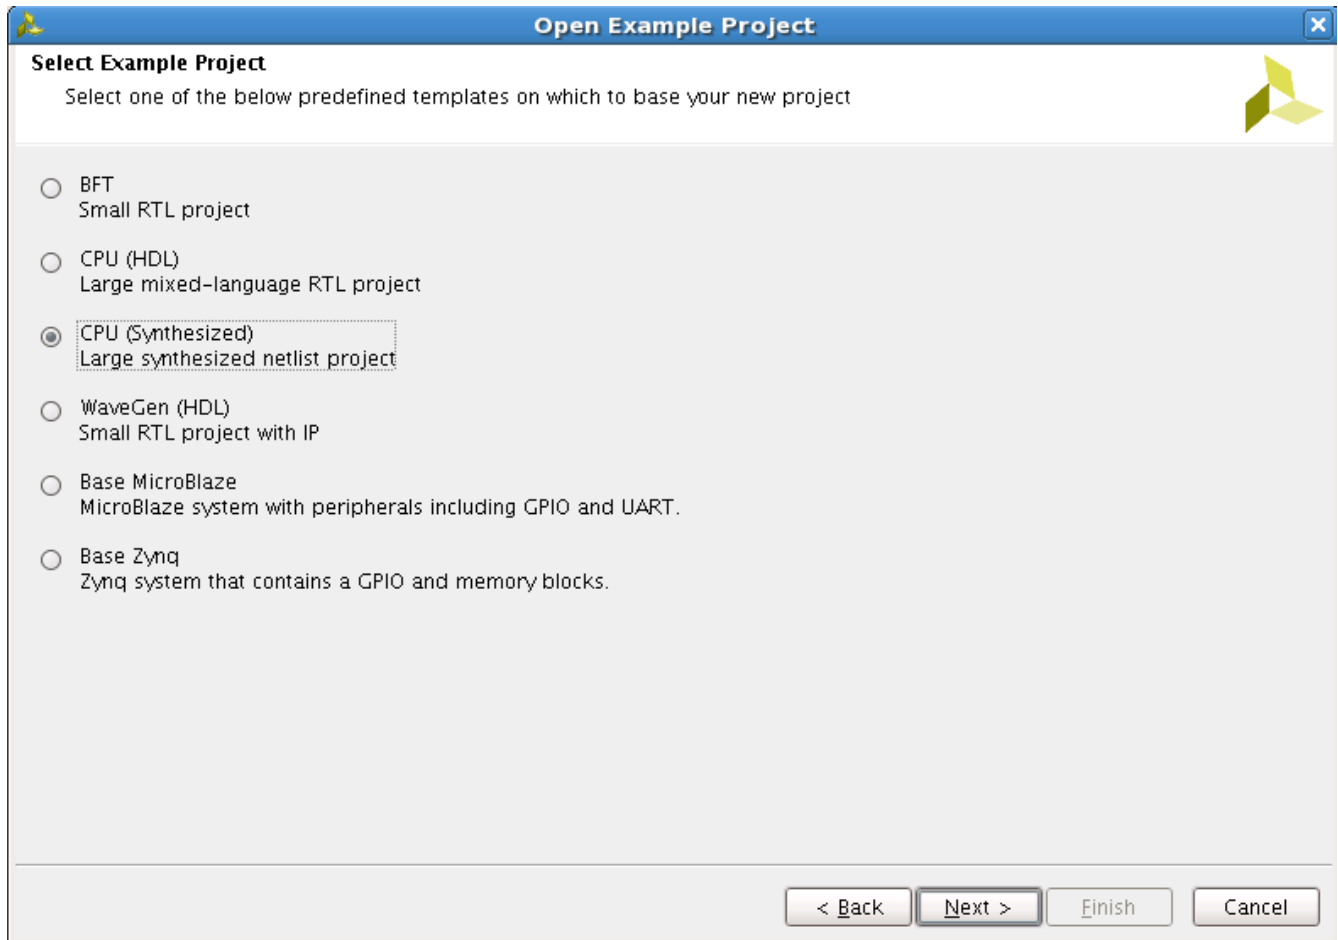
Open Example Project

Select Example Project

Select one of the below predefined templates on which to base your new project

BFT
Small RTL project

CPU (HDL)
Large mixed-language RTL project

CPU (Synthesized)
Large synthesized netlist project

WaveGen (HDL)
Small RTL project with IP

Base MicroBlaze
MicroBlaze system with peripherals including GPIO and UART.

Base Zynq
Zynq system that contains a GPIO and memory blocks.

< Back
Next >
Finish
Cancel